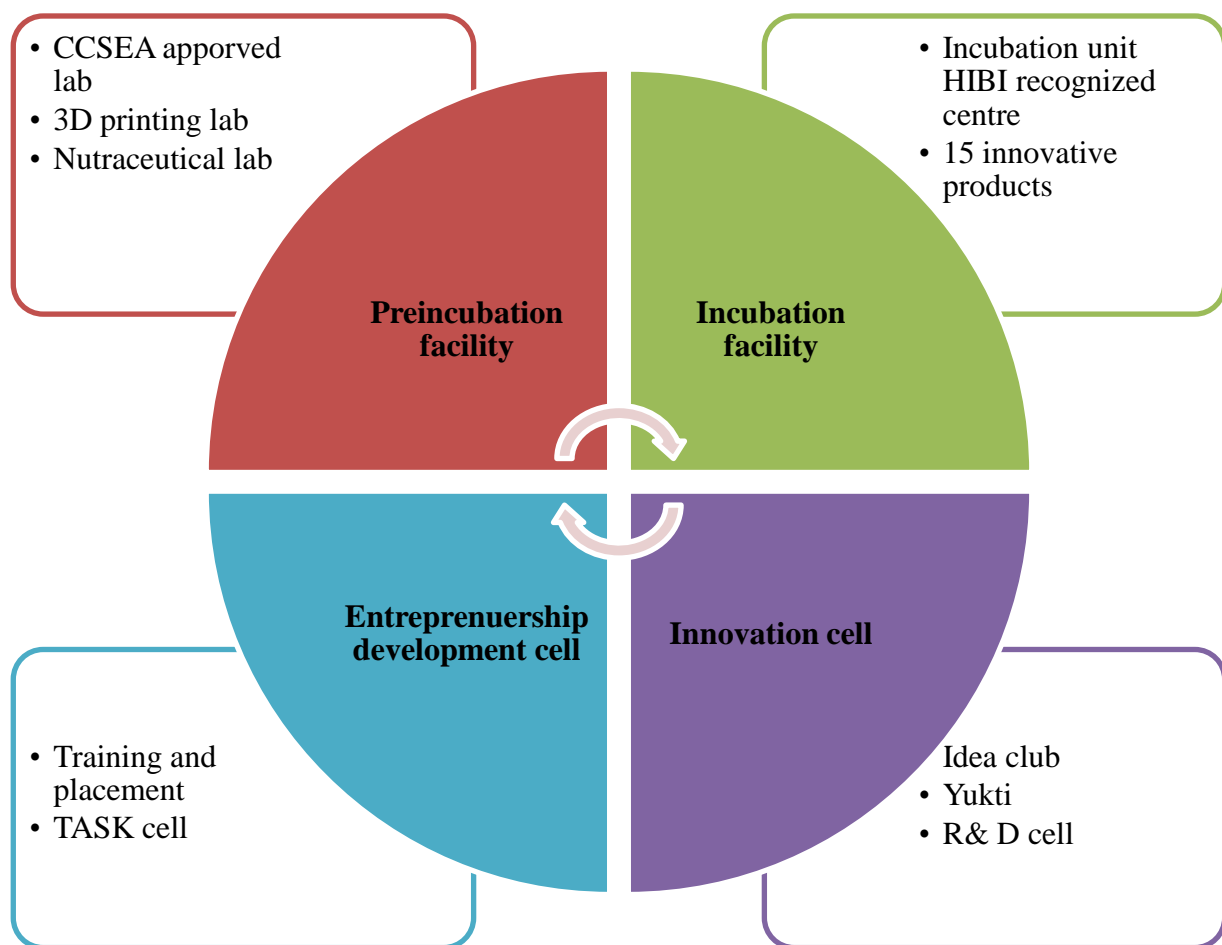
- CCSEA apporved lab
- 3D printing lab
- Nutraceutical lab

- Incubation unit HIBI recognized centre
- 15 innovative products

**Preincubation facility**

**Incubation facility**

**Entreprenuership development cell**

**Innovation cell**

- Training and placement
- TASK cell

Idea club
- Yukti
- R& D cell